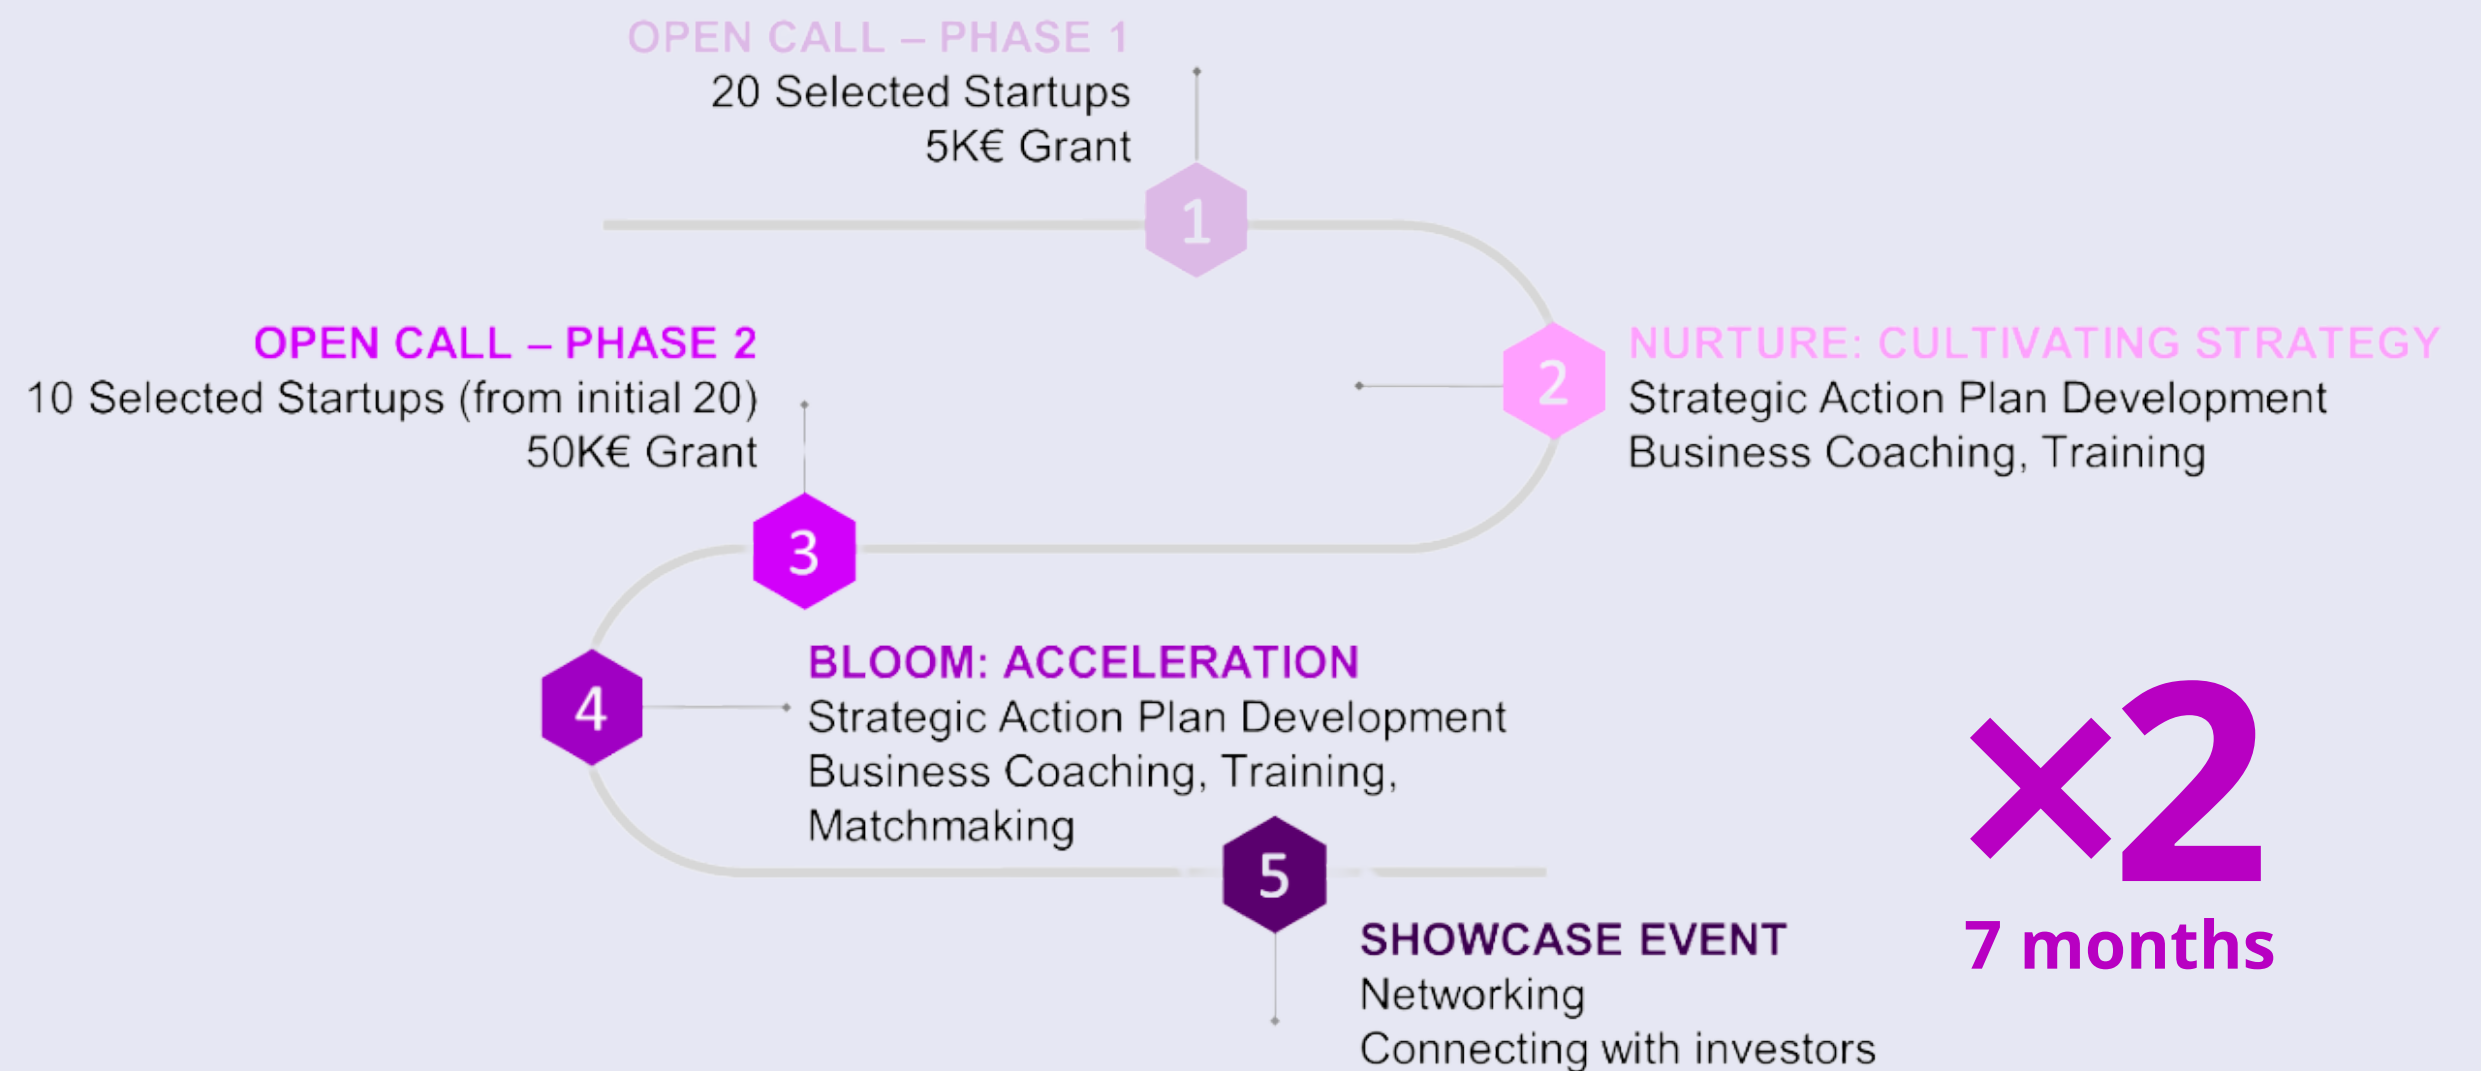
OPEN CALL – PHASE 1
20 Selected Startups
5K€ Grant

1

2

NURTURE: CULTIVATING STRATEGY
Strategic Action Plan Development
Business Coaching, Training

OPEN CALL – PHASE 2
10 Selected Startups (from initial 20)
50K€ Grant

3

4

BLOOM: ACCELERATION
Strategic Action Plan Development
Business Coaching, Training, Matchmaking

5

SHOWCASE EVENT
Networking
Connecting with investors

×2
7 months